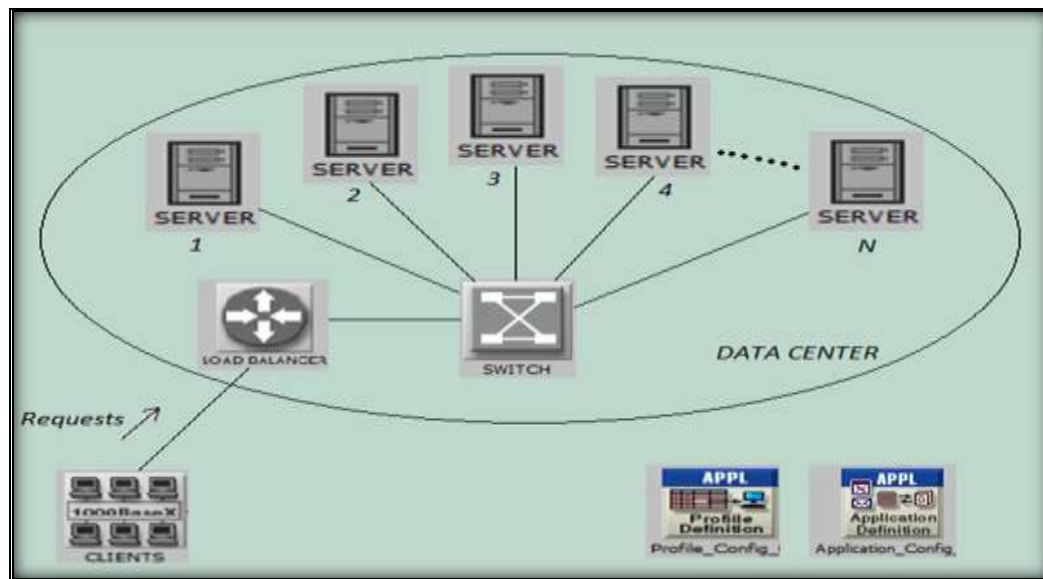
SERVER
1

SERVER
2

SERVER
3

SERVER
4

SERVER
N

LOAD BALANCER

SWITCH

DATA CENTER

Requests

1000BaseX
CLIENTS

APPL
Profile Definition
Profile_Config_

APPL
Application Definition
Application_Config_